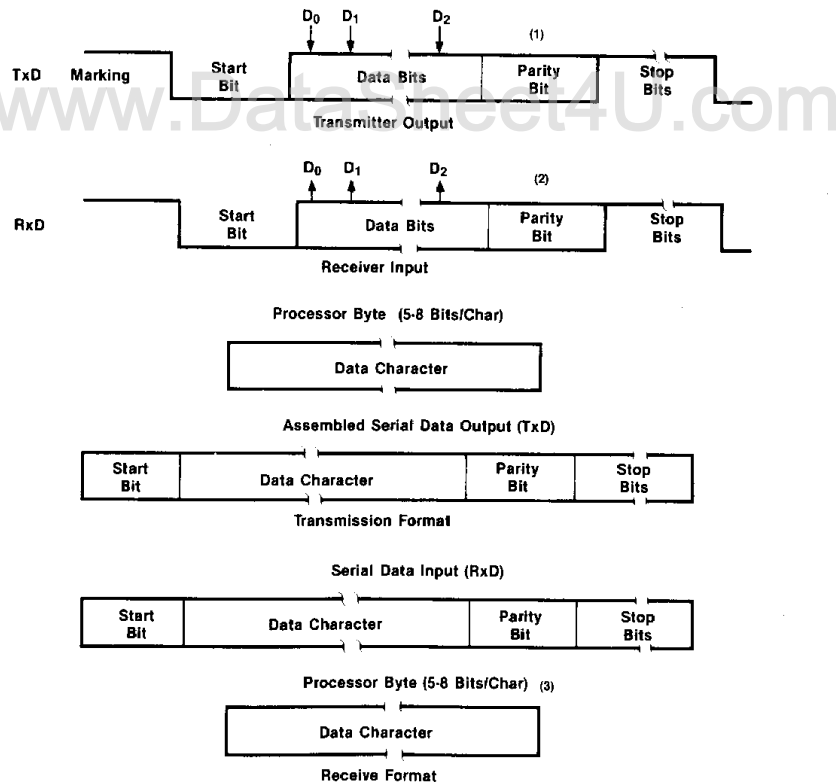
$D_0$ $D_1$ $D_2$ (1)

TxD Marking Start Bit Data Bits Parity Bit Stop Bits

www.DataSheet4U.com

Transmitter Output

$D_0$ $D_1$ $D_2$ (2)

RxD Start Bit Data Bits Parity Bit Stop Bits

Receiver Input

Processor Byte (5-8 Bits/Char)

Data Character

Assembled Serial Data Output (TxD)

| Start Bit | Data Character | Parity Bit | Stop Bits |
|---|---|---|---|

Transmission Format

Serial Data Input (RxD)

| Start Bit | Data Character | Parity Bit | Stop Bits |
|---|---|---|---|

Processor Byte (5-8 Bits/Char) (3)

Data Character

Receive Format